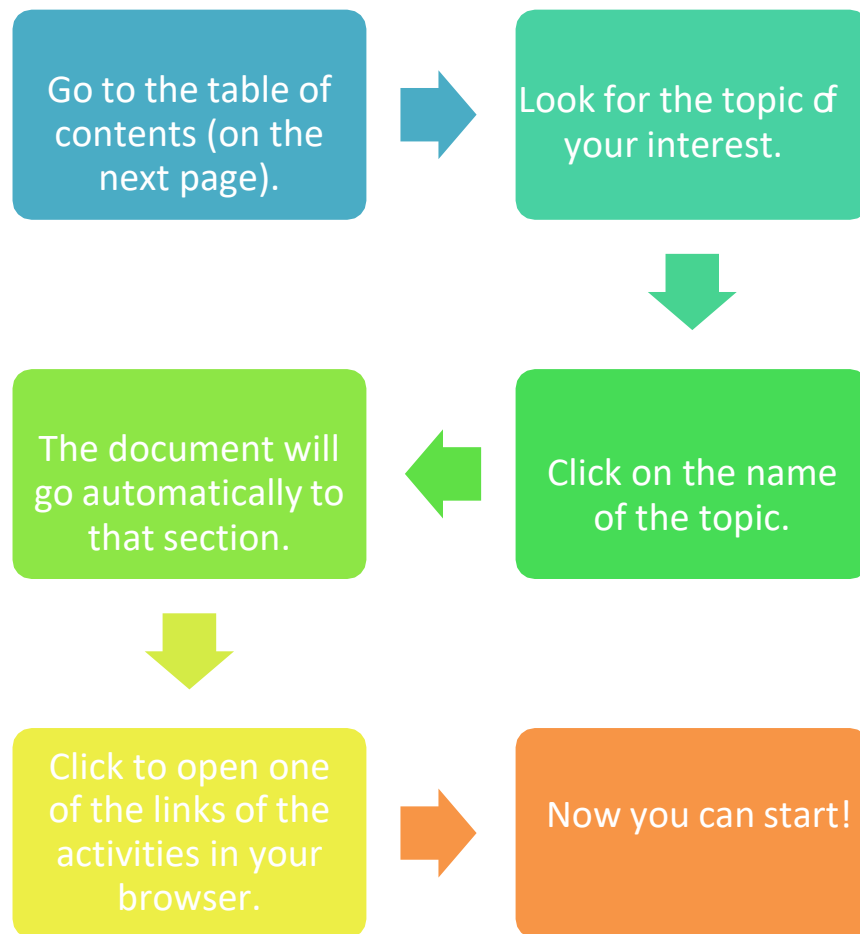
Go to the table of contents (on the next page).

Look for the topic of your interest.

Click on the name of the topic.

The document will go automatically to that section.

Click to open one of the links of the activities in your browser.

Now you can start!